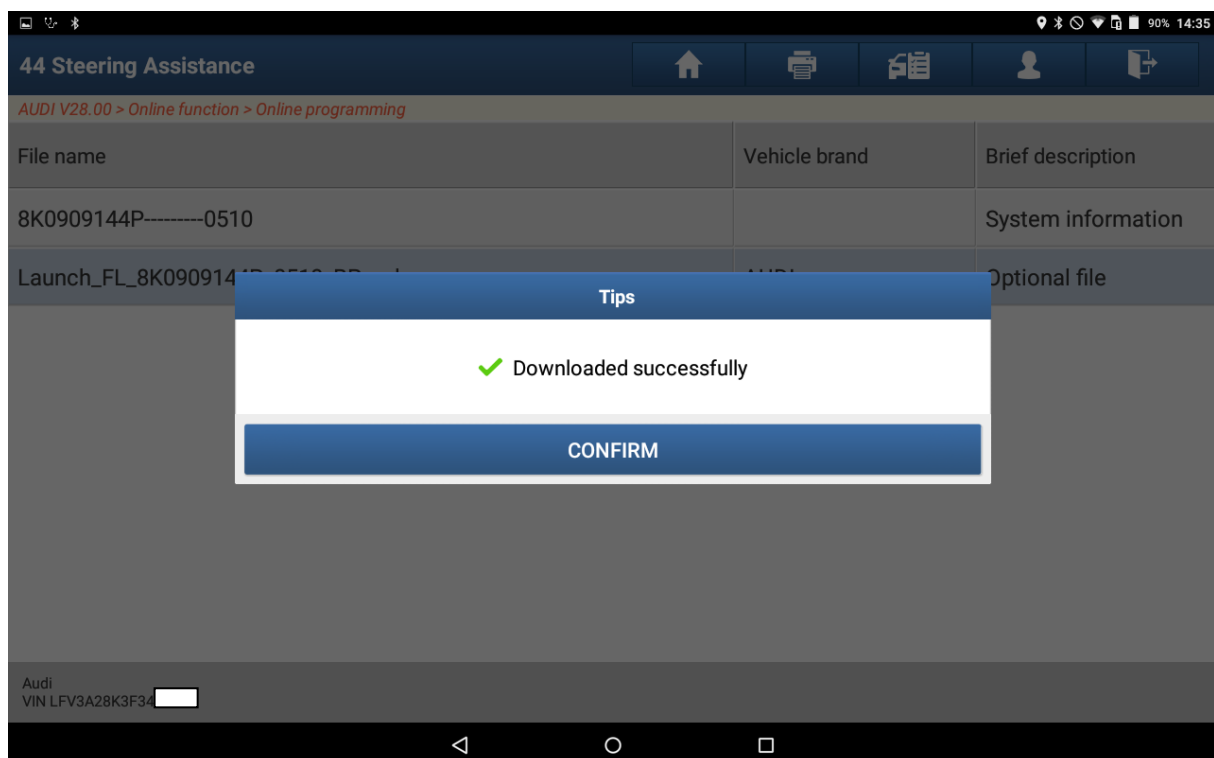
90% 14:35

44 Steering Assistance

AUDI V28.00 > Online function > Online programming

| File name | Vehicle brand | Brief description |
|---|---|---|
| 8K0909144P---------0510 | | System information |
| Launch_FL_8K090914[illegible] | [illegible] | Optional file |

Tips

Downloaded successfully

CONFIRM

Audi
VIN LFV3A28K3F34